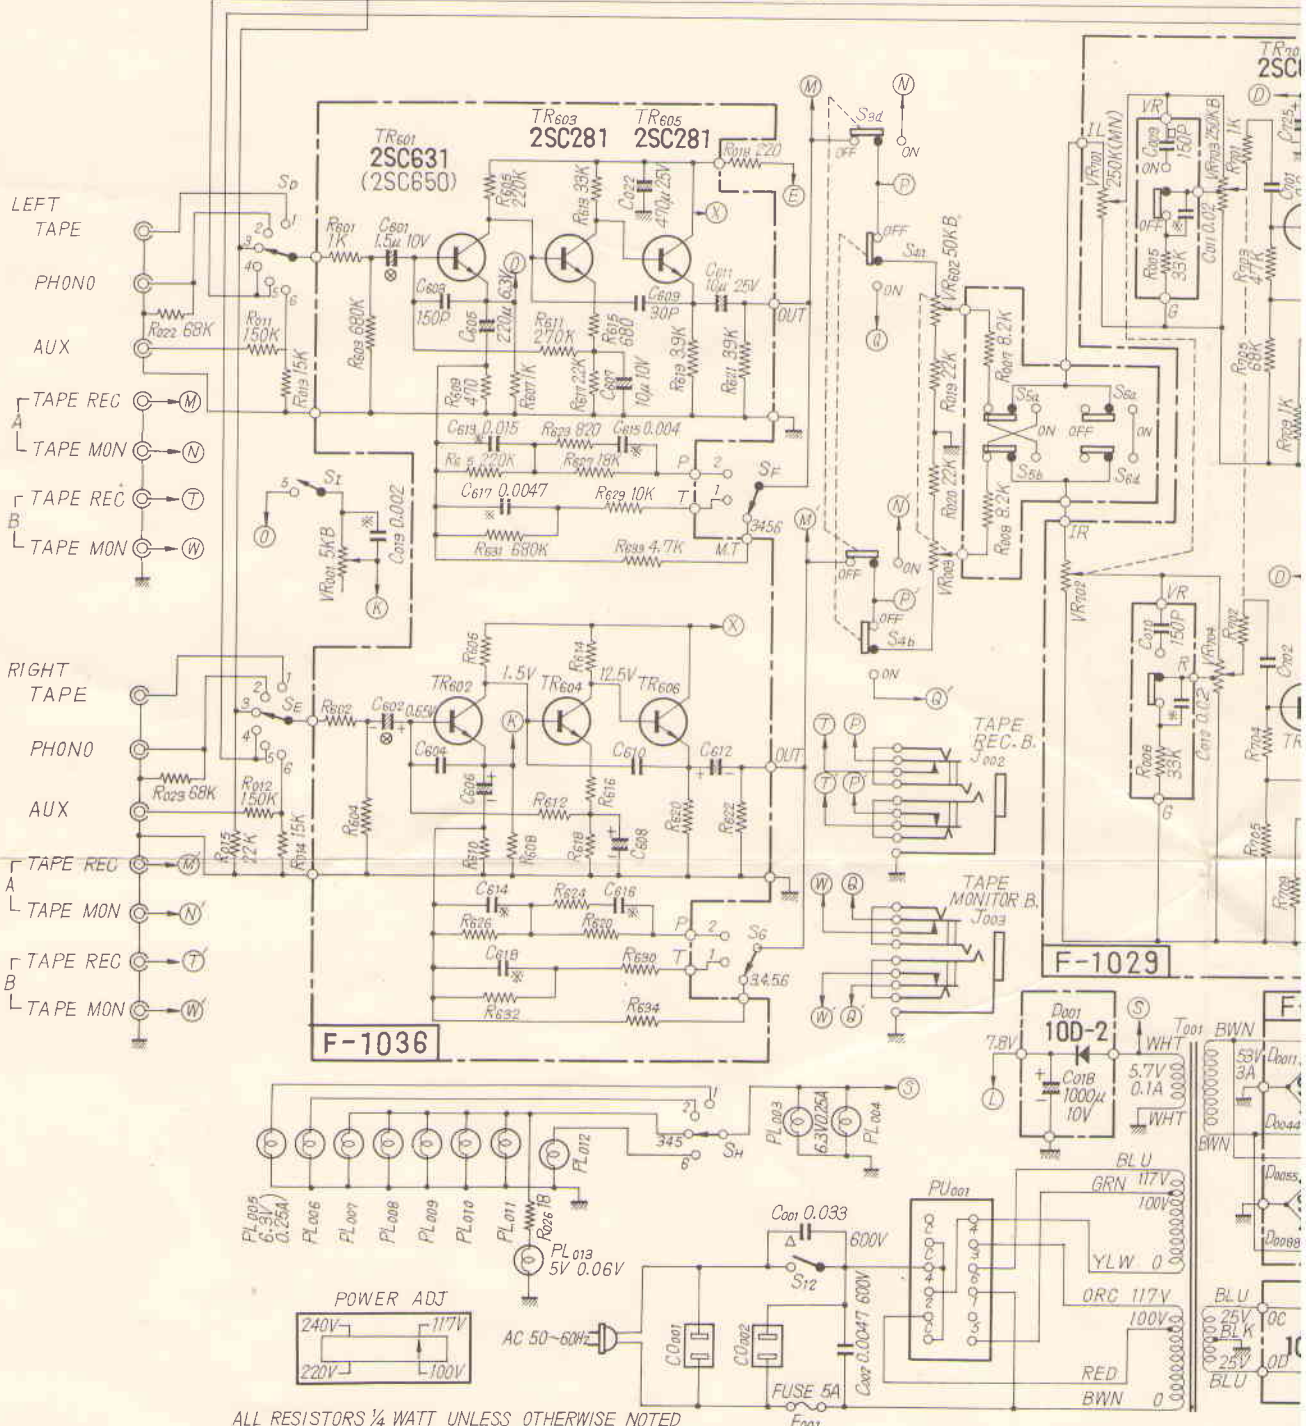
LEFT TAPE
PHONO
AUX
A TAPE REC M
TAPE MON N
B TAPE REC T
TAPE MON W

RIGHT TAPE
PHONO
AUX
A TAPE REC M'
TAPE MON N'
B TAPE REC T'
TAPE MON W'

$S_D$
$R_{601}$ 1K
$C_{601}$ 1.5μ 10V
$R_{022}$ 68K
$R_{011}$ 150K
$R_{013}$ 15K
$R_{603}$ 680K
TR601 2SC631 (2SC650)
TR603 2SC281
TR605 2SC281
$R_{605}$ 220K
$R_{613}$ 33K
$C_{622}$ 470μ 25V
$R_{619}$ 220
$C_{603}$ 150P
$C_{605}$ 220μ 6.3V
$R_{611}$ 270K
$R_{615}$ 680
$C_{609}$ 30P
$C_{611}$ 10μ 25V
OUT
$R_{609}$ 470
$R_{607}$ 1K
$R_{617}$ 2.2K
$C_{607}$ 10μ 10V
$R_{619}$ 3.9K
$R_{621}$ 3.9K
$C_{613}$ 0.015
$R_{623}$ 820
$C_{615}$ 0.004
$R_{625}$ 220K
$R_{627}$ 18K
$C_{617}$ 0.0047
$R_{629}$ 10K
$R_{631}$ 680K
$R_{633}$ 4.7K
P 2 T 1 $S_F$ 3456 M.T
$S_I$
$C_{019}$ 0.002
$VR_{001}$ 5KB
O K X E

$R_{602}$ $C_{602}$ 0.65V
TR602 1.5V TR604 12.5V TR606
$R_{606}$ $R_{614}$
$R_{023}$ 68K
$R_{012}$ 150K
$R_{015}$ 22K
$R_{014}$ 15K
$R_{604}$
$C_{604}$ $C_{606}$ $C_{610}$ $C_{612}$ OUT
$R_{612}$ $R_{616}$ $R_{618}$ $C_{608}$ $R_{620}$ $R_{622}$
$R_{610}$ $R_{608}$
$C_{614}$ $R_{624}$ $C_{616}$ $R_{626}$ $R_{628}$
$C_{618}$ $R_{630}$ $R_{632}$ $R_{634}$
P 2 T 1 $S_G$ 3456
F-1036

M N $S_{3a}$ OFF ON P
OFF $S_{4a}$ ON Q
$VR_{602}$ 50KB
$R_{019}$ 22K $R_{007}$ 8.2K
$R_{020}$ 22K $R_{008}$ 8.2K
$VR_{003}$
$S_{5a}$ ON OFF $S_{6a}$ ON
$S_{5b}$ $S_{6d}$
IL IR
$VR_{702}$
M N OFF ON P' OFF $S_{4b}$ ON Q'
T P T' P' TAPE REC. B. $J_{002}$
W Q TAPE MONITOR B. $J_{003}$
W' Q'

TR701 2SC
VR $C_{009}$ 150P $VR_{703}$ 250KB
$VR_{701}$ 250K(MN)
$R_{701}$ 1K $C_{725}$ D
OFF $R_{005}$ 33K $C_{011}$ 0.02 G
$R_{703}$ 47K $R_{705}$ 68K $R_{709}$ 1K
D VR $C_{010}$ 150P $R_{702}$ $VR_{704}$ $C_{712}$
R $R_{006}$ 33K $C_{012}$ 0.02 G TR
$R_{704}$ $R_{706}$ $R_{708}$
F-1029

$D_{001}$ 10D-2 S
7.8V L
$C_{018}$ 1000μ 10V
$T_{001}$ WHT 5.7V 0.1A WHT
BWN 53V 3A $D_{0011}$ $D_{0044}$ BWN $D_{0055}$ $D_{0088}$
BLU GRN 117V 100V YLW 0 ORG 117V 100V RED BWN 0
BLU 25V 0C BLK 25V 0D BLU
F

1 2 345 6 $S_H$ S
$PL_{003}$ 6.3V 0.25A $PL_{004}$
$PL_{005}$ 6.3V 0.25A $PL_{006}$ $PL_{007}$ $PL_{008}$ $PL_{009}$ $PL_{010}$ $PL_{011}$ $PL_{012}$
$R_{026}$ 18
$PL_{013}$ 5V 0.06V
$C_{001}$ 0.033 600V
$S_{12}$
$C_{002}$ 0.0047 600V
$PU_{001}$
AC 50~60Hz
$CO_{001}$ $CO_{002}$
FUSE 5A $F_{001}$
POWER ADJ
240V 117V
220V 100V
ALL RESISTORS ¼ WATT UNLESS OTHERWISE NOTED